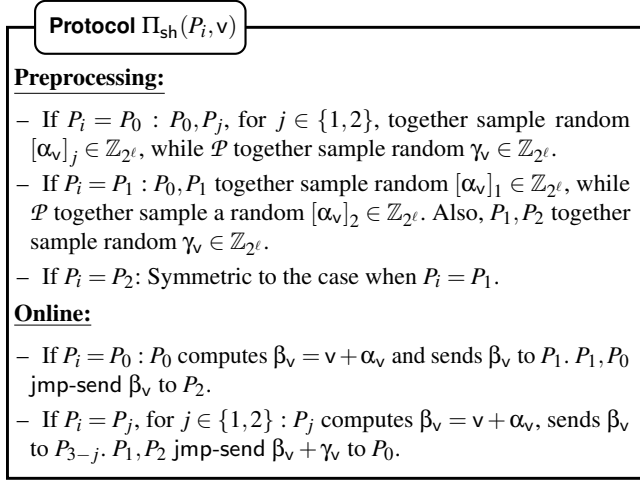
**Protocol** $\Pi_{\mathsf{sh}}(P_i, \mathsf{v})$

**Preprocessing:**

– If $P_i = P_0$ : $P_0, P_j$, for $j \in \{1,2\}$, together sample random $[\alpha_{\mathsf{v}}]_j \in \mathbb{Z}_{2^\ell}$, while $\mathcal{P}$ together sample random $\gamma_{\mathsf{v}} \in \mathbb{Z}_{2^\ell}$.

– If $P_i = P_1$ : $P_0, P_1$ together sample random $[\alpha_{\mathsf{v}}]_1 \in \mathbb{Z}_{2^\ell}$, while $\mathcal{P}$ together sample a random $[\alpha_{\mathsf{v}}]_2 \in \mathbb{Z}_{2^\ell}$. Also, $P_1, P_2$ together sample random $\gamma_{\mathsf{v}} \in \mathbb{Z}_{2^\ell}$.

– If $P_i = P_2$: Symmetric to the case when $P_i = P_1$.

**Online:**

– If $P_i = P_0$ : $P_0$ computes $\beta_{\mathsf{v}} = \mathsf{v} + \alpha_{\mathsf{v}}$ and sends $\beta_{\mathsf{v}}$ to $P_1$. $P_1, P_0$ jmp-send $\beta_{\mathsf{v}}$ to $P_2$.

– If $P_i = P_j$, for $j \in \{1,2\}$ : $P_j$ computes $\beta_{\mathsf{v}} = \mathsf{v} + \alpha_{\mathsf{v}}$, sends $\beta_{\mathsf{v}}$ to $P_{3-j}$. $P_1, P_2$ jmp-send $\beta_{\mathsf{v}} + \gamma_{\mathsf{v}}$ to $P_0$.